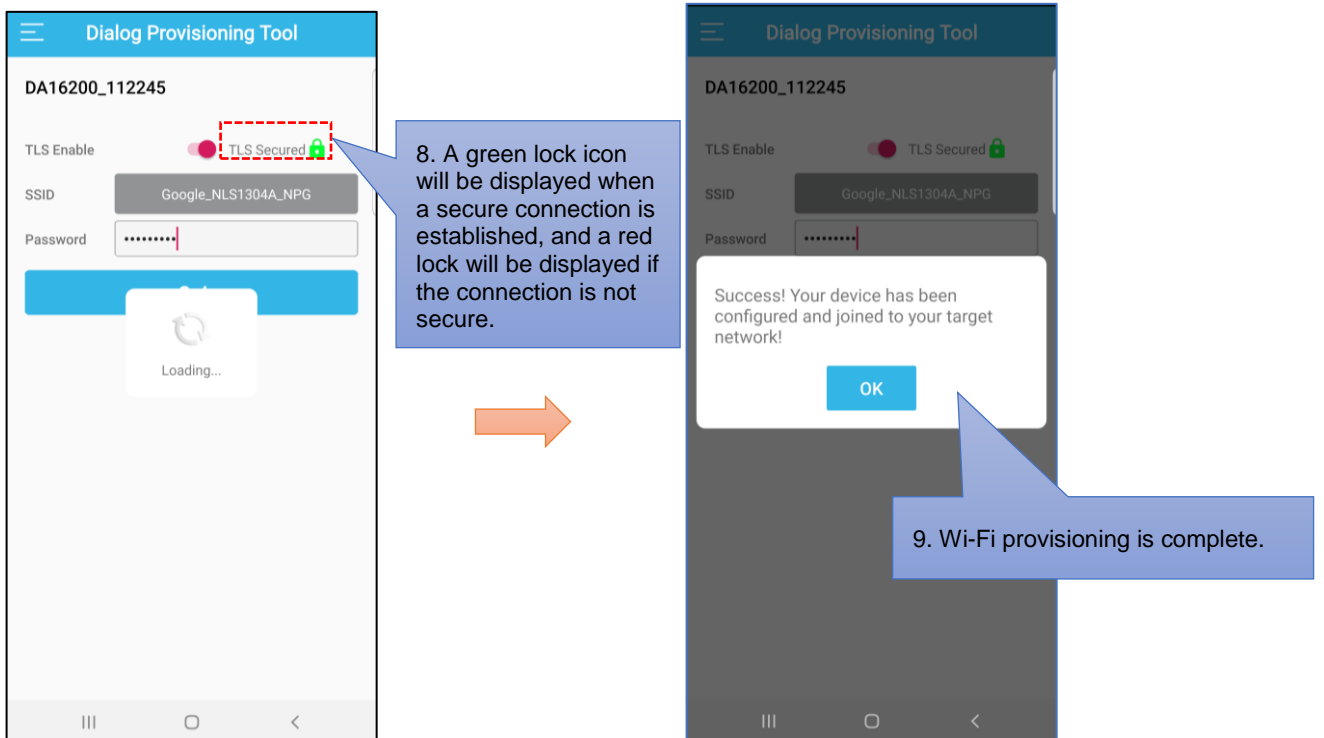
Dialog Provisioning Tool

DA16200_112245

TLS Enable TLS Secured

SSID Google_NLS1304A_NPG

Password •••••••••

Loading...

8. A green lock icon will be displayed when a secure connection is established, and a red lock will be displayed if the connection is not secure.

Dialog Provisioning Tool

DA16200_112245

TLS Enable TLS Secured

SSID Google_NLS1304A_NPG

Password •••••••••

Success! Your device has been configured and joined to your target network!

OK

9. Wi-Fi provisioning is complete.